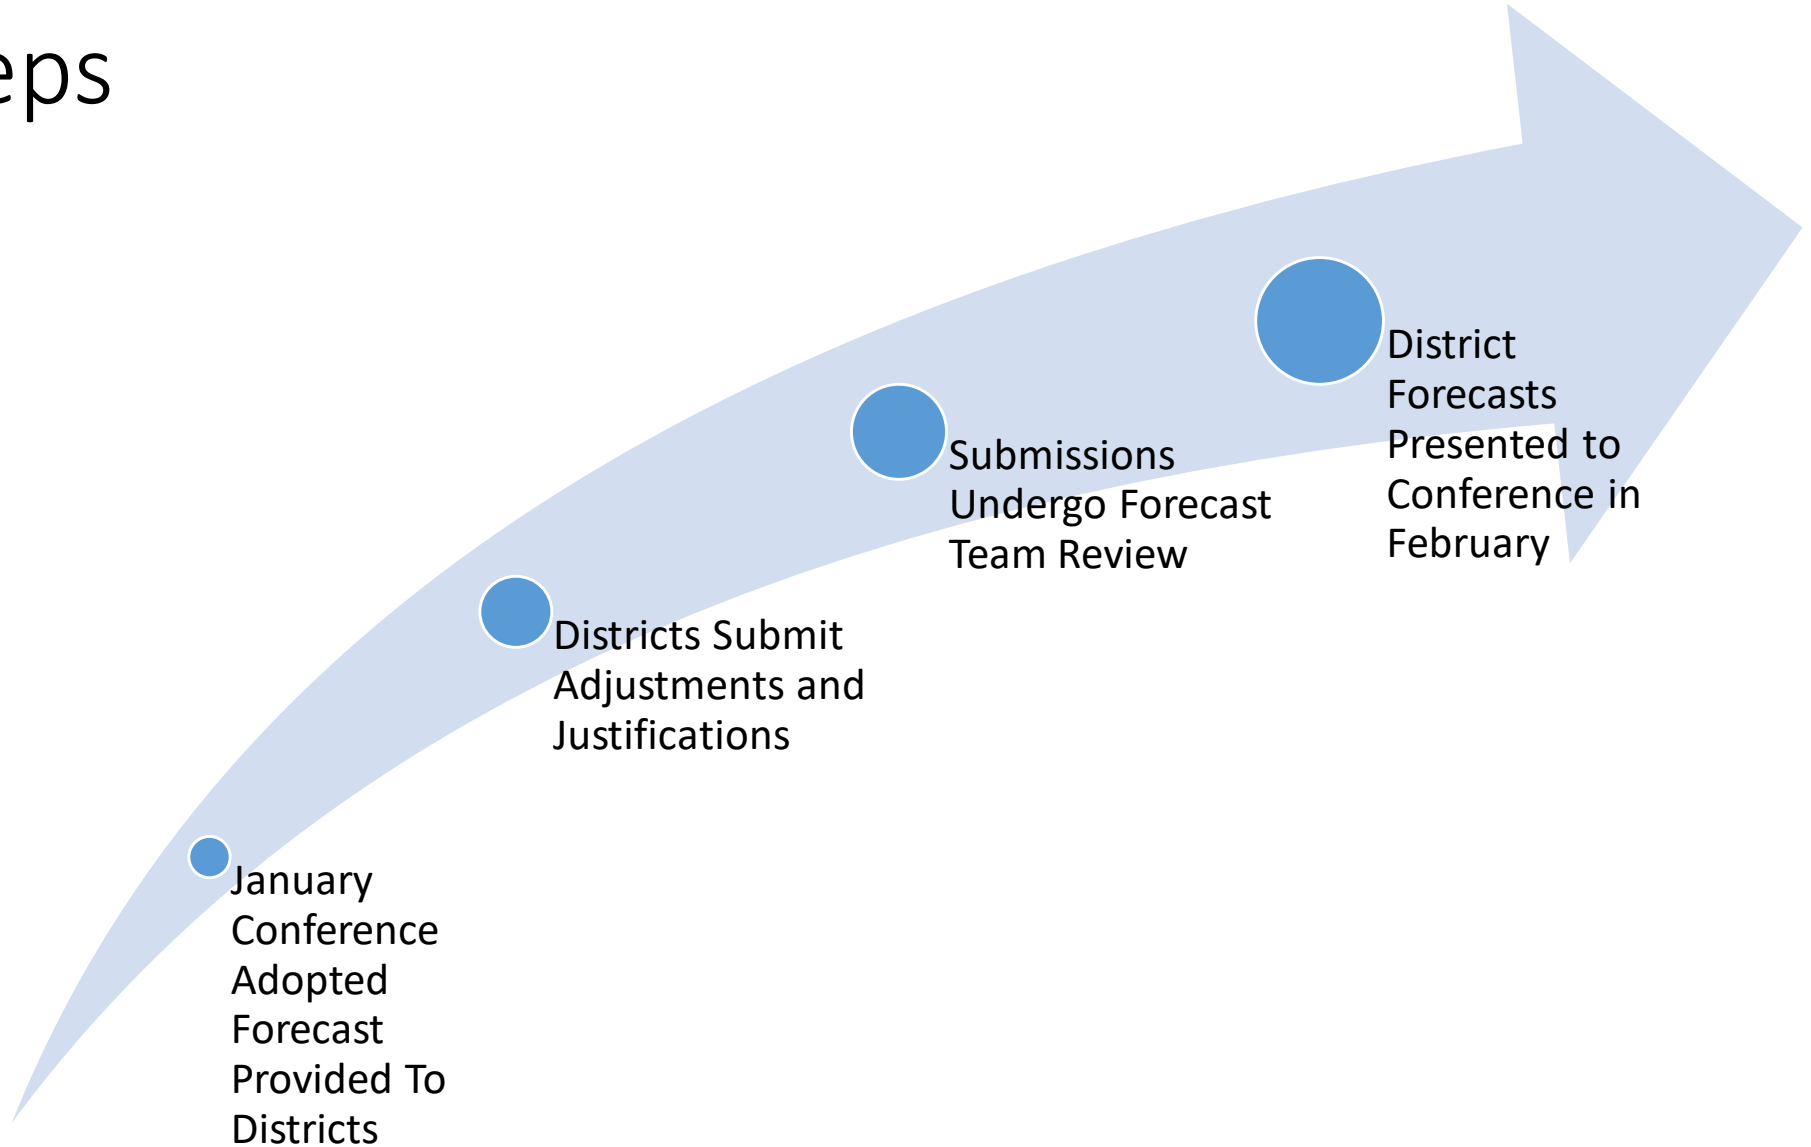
eps

January Conference Adopted Forecast Provided To Districts

Districts Submit Adjustments and Justifications

Submissions Undergo Forecast Team Review

District Forecasts Presented to Conference in February